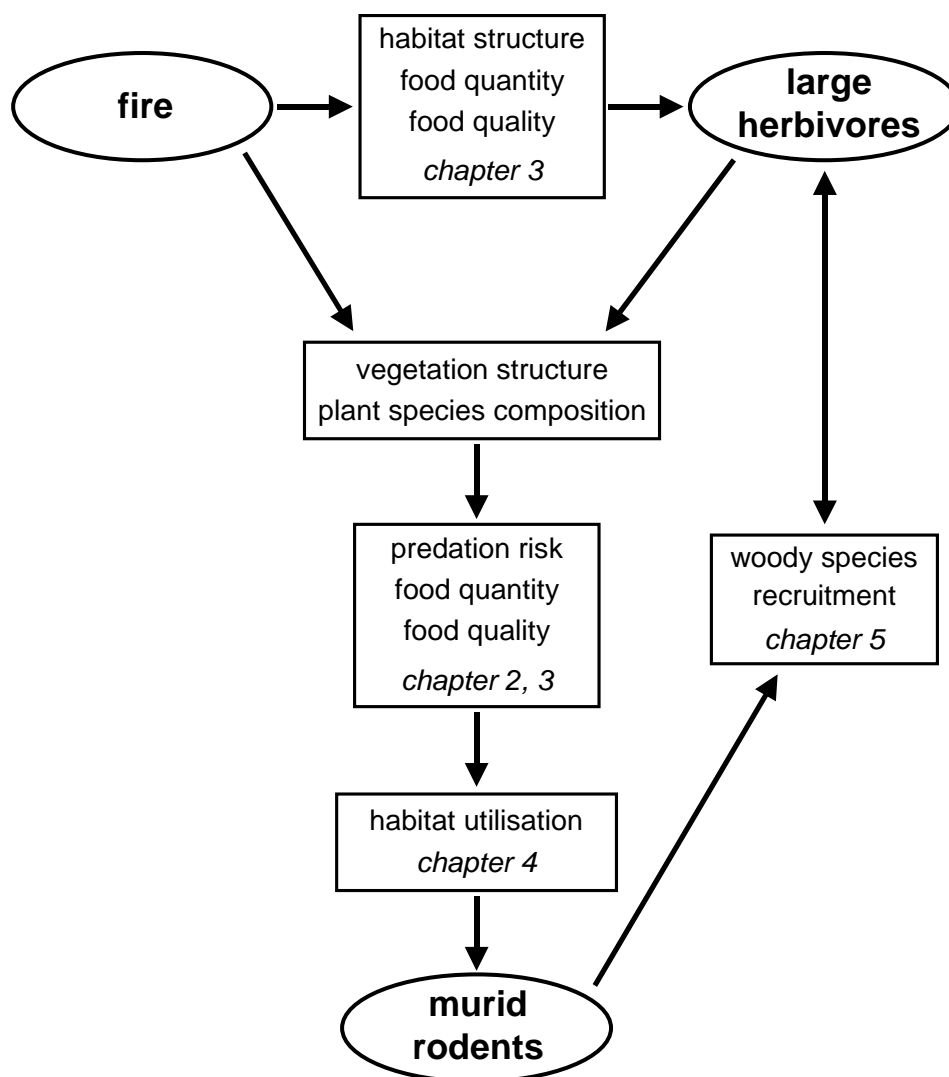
fire

habitat structure
food quantity
food quality
chapter 3

large herbivores

vegetation structure
plant species composition

predation risk
food quantity
food quality
chapter 2, 3

woody species
recruitment
chapter 5

habitat utilisation
chapter 4

murid rodents